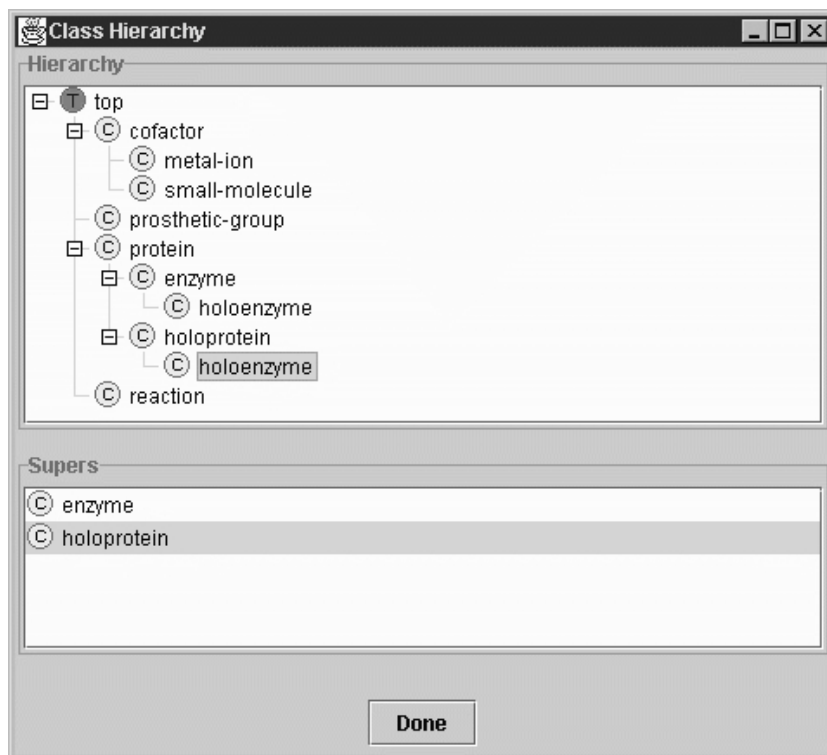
Class Hierarchy

Hierarchy

T top
C cofactor
C metal-ion
C small-molecule
C prosthetic-group
C protein
C enzyme
C holoenzyme
C holoprotein
C holoenzyme
C reaction

Supers

C enzyme
C holoprotein

Done